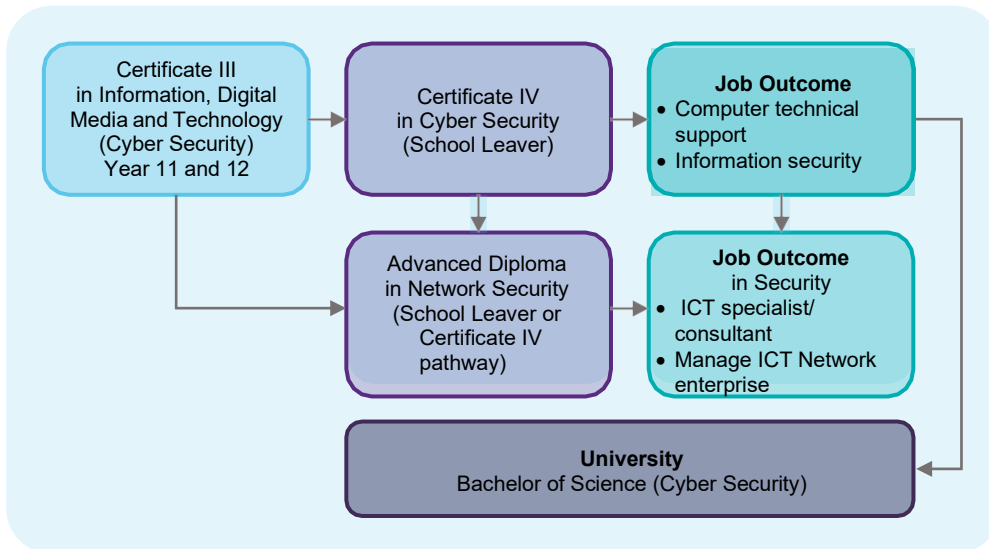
Certificate III in Information, Digital Media and Technology (Cyber Security) Year 11 and 12

Certificate IV in Cyber Security (School Leaver)

**Job Outcome**
- Computer technical support
- Information security

Advanced Diploma in Network Security (School Leaver or Certificate IV pathway)

**Job Outcome** in Security
- ICT specialist/ consultant
- Manage ICT Network enterprise

**University**
Bachelor of Science (Cyber Security)